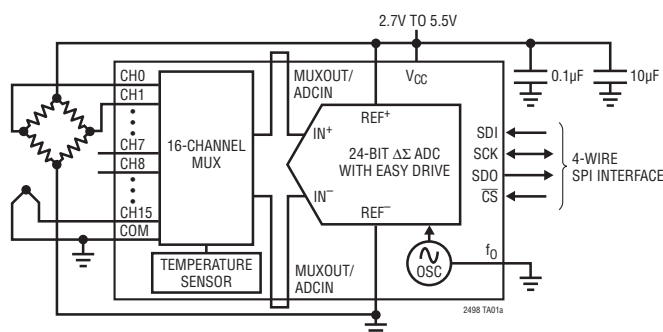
2.7V TO 5.5V

CH0
CH1
CH7
CH8
CH15
COM

16-CHANNEL MUX

TEMPERATURE SENSOR

MUXOUT/ ADCIN

$V_{CC}$

$IN^{+}$

$REF^{+}$

24-BIT $\Delta\Sigma$ ADC WITH EASY DRIVE

$IN^{-}$

$REF^{-}$

MUXOUT/ ADCIN

OSC

$f_O$

SDI
SCK
SDO
$\overline{CS}$

4-WIRE SPI INTERFACE

0.1µF

10µF

2498 TA01a